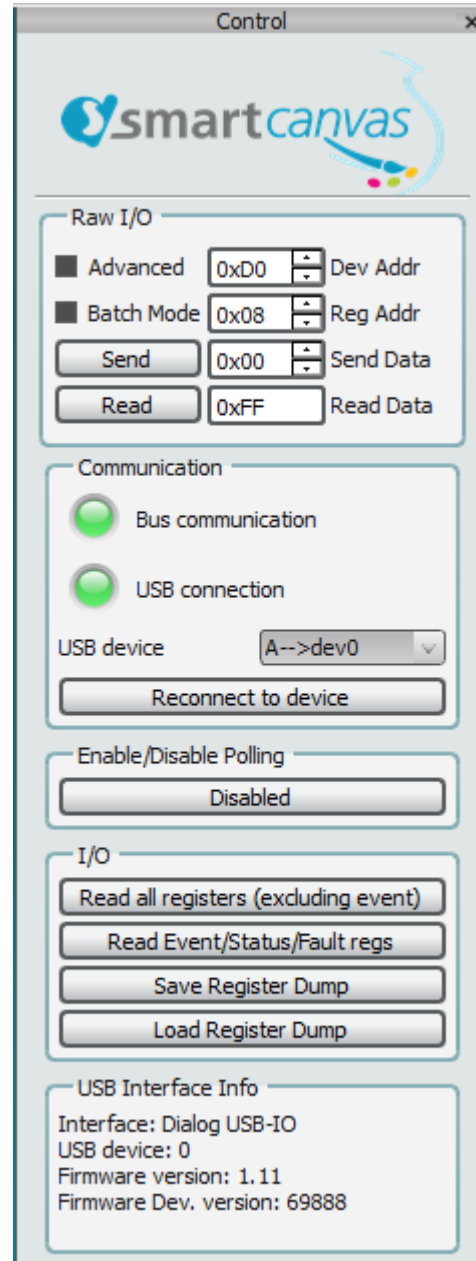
Control

smartcanvas

Raw I/O

Advanced 0xD0 Dev Addr

Batch Mode 0x08 Reg Addr

Send 0x00 Send Data

Read 0xFF Read Data

Communication

Bus communication

USB connection

USB device A-->dev0

Reconnect to device

Enable/Disable Polling

Disabled

I/O

Read all registers (excluding event)

Read Event/Status/Fault regs

Save Register Dump

Load Register Dump

USB Interface Info

Interface: Dialog USB-IO
USB device: 0
Firmware version: 1.11
Firmware Dev. version: 69888